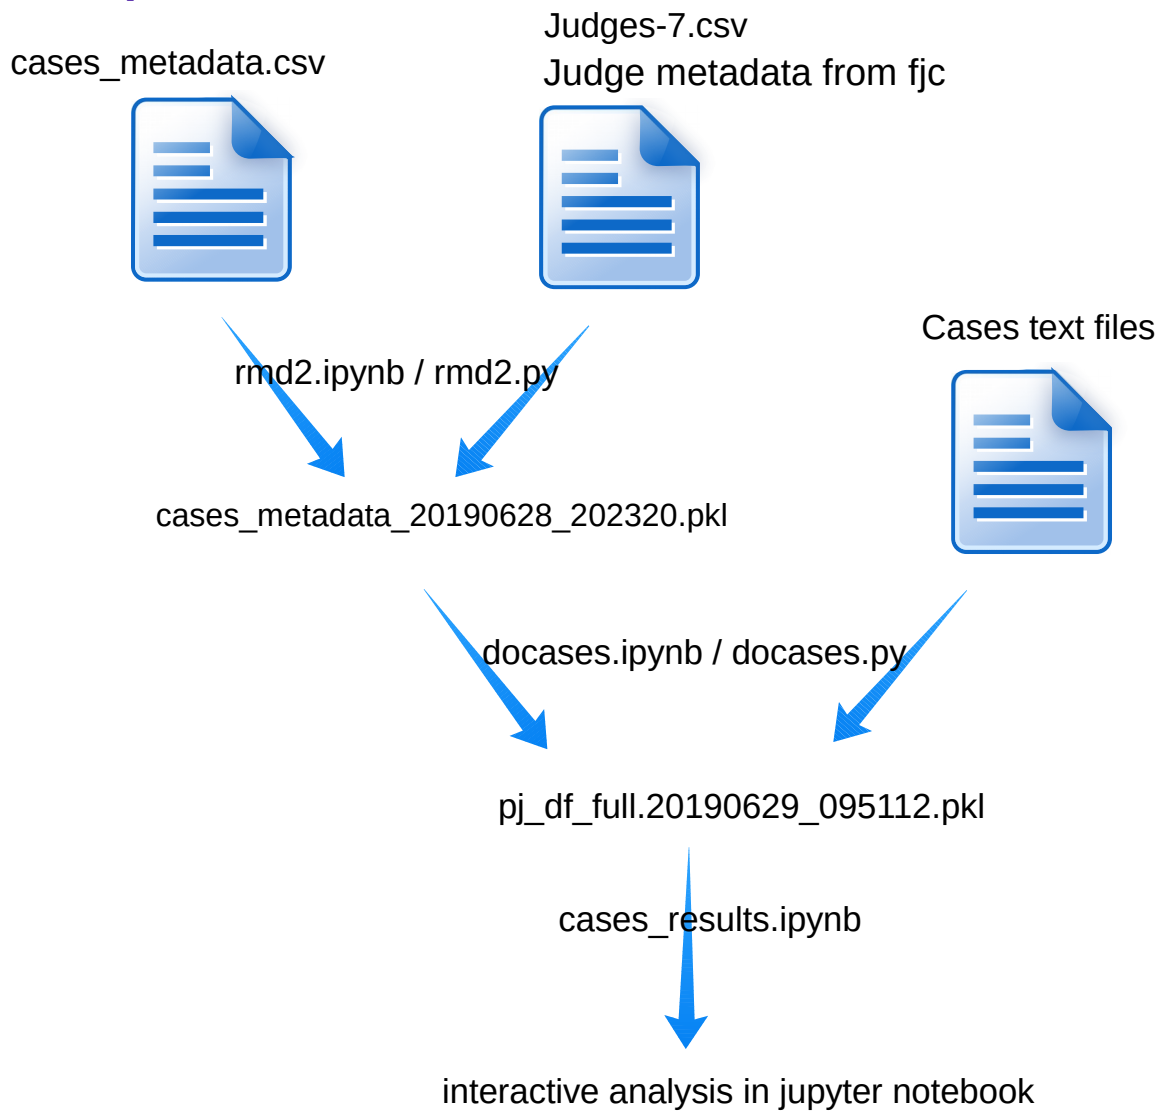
cases_metadata.csv

Judges-7.csv
Judge metadata from fjc

Cases text files

rmd2.ipynb / rmd2.py

cases_metadata_20190628_202320.pkl

docases.ipynb / docases.py

pj_df_full.20190629_095112.pkl

cases_results.ipynb

interactive analysis in jupyter notebook